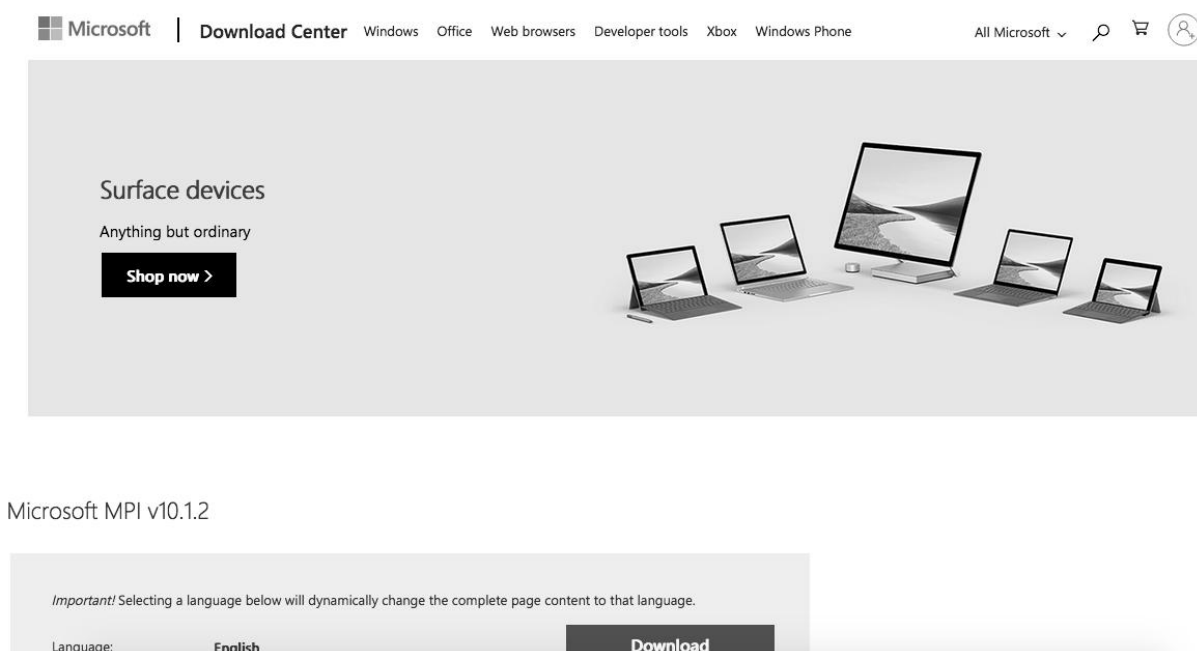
Microsoft | Download Center Windows Office Web browsers Developer tools Xbox Windows Phone All Microsoft

Surface devices

Anything but ordinary

Shop now >

Microsoft MPI v10.1.2

Important! Selecting a language below will dynamically change the complete page content to that language.

Language: English

Download